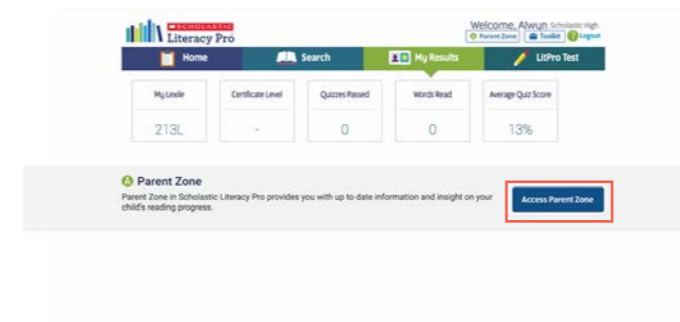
SCHOLASTIC
Literacy Pro

Welcome, Alwyn Scholastic High
Parent Zone Toolkit Logout

Home
Search
My Results
LitPro Test

| My Lexile | Certificate Level | Quizzes Passed | Words Read | Average Quiz Score |
|---|---|---|---|---|
| 213L | - | 0 | 0 | 13% |

Parent Zone
Parent Zone in Scholastic Literacy Pro provides you with up to date information and insight on your child's reading progress.

Access Parent Zone